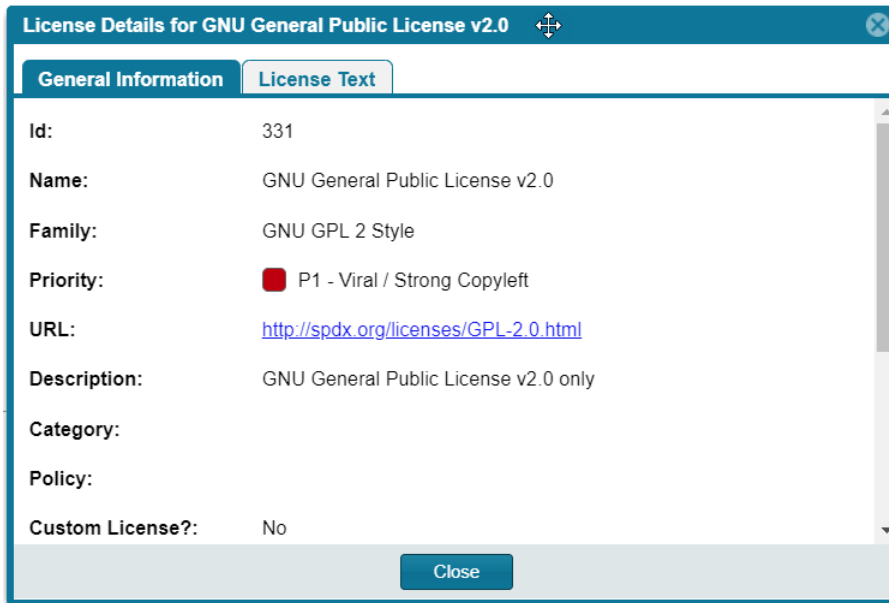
License Details for GNU General Public License v2.0

General Information | License Text

Id: 331

Name: GNU General Public License v2.0

Family: GNU GPL 2 Style

Priority: P1 - Viral / Strong Copyleft

URL: http://spdx.org/licenses/GPL-2.0.html

Description: GNU General Public License v2.0 only

Category:

Policy:

Custom License?: No

Close